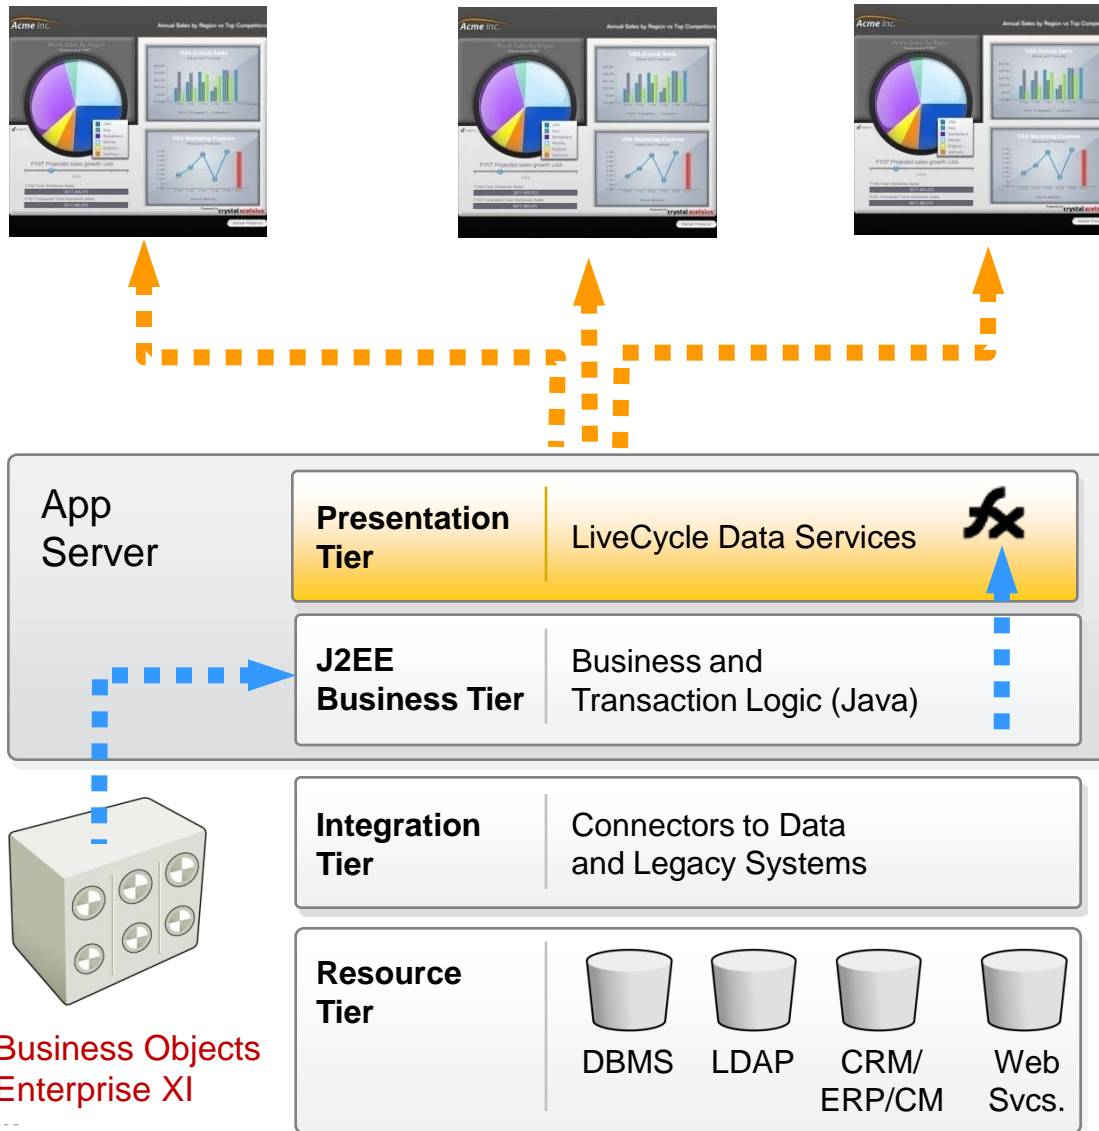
Acme Inc.

Annual Sales by Region vs Top Competitors

USA Annual Sales

USA Marketing Expense

FY07 Projected sales growth USA

crystal xcelsius

Acme Inc.

Annual Sales by Region vs Top Competitors

USA Annual Sales

USA Marketing Expense

FY07 Projected sales growth USA

crystal xcelsius

Acme Inc.

Annual Sales by Region vs Top Compe

USA Annual Sales

USA Marketing Expense

FY07 Projected sales growth USA

crystal xcels

App Server

Presentation Tier

LiveCycle Data Services

J2EE Business Tier

Business and Transaction Logic (Java)

Integration Tier

Connectors to Data and Legacy Systems

Resource Tier

DBMS

LDAP

CRM/ ERP/CM

Web Svcs.

Business Objects Enterprise XI